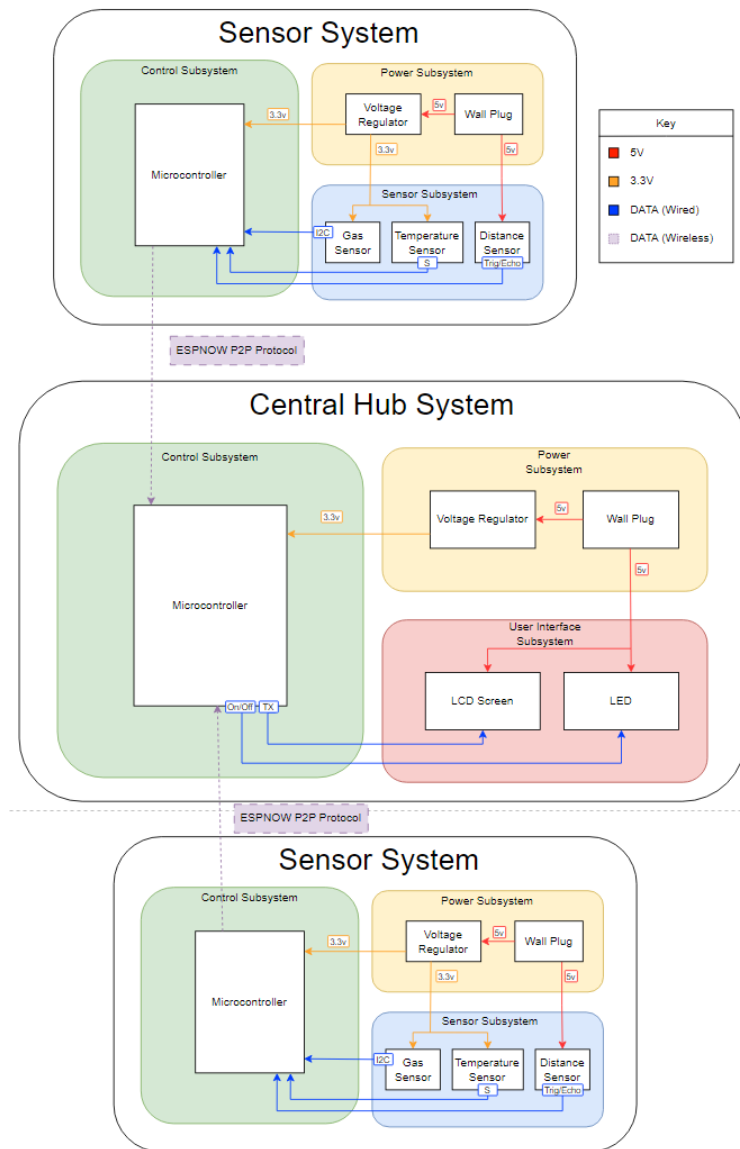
Sensor System

Control Subsystem

Microcontroller

3.3v

Power Subsystem

Voltage Regulator

5v

Wall Plug

3.3v

5v

Sensor Subsystem

I2C

Gas Sensor

Temperature Sensor

S

Distance Sensor

Trig/Echo

Key

5V

3.3V

DATA (Wired)

DATA (Wireless)

ESPNOW P2P Protocol

Central Hub System

Control Subsystem

Microcontroller

3.3v

Power Subsystem

Voltage Regulator

5v

Wall Plug

5v

User Interface Subsystem

LCD Screen

LED

On/Off

TX

ESPNOW P2P Protocol

Sensor System

Control Subsystem

Microcontroller

3.3v

Power Subsystem

Voltage Regulator

5v

Wall Plug

3.3v

5v

Sensor Subsystem

I2C

Gas Sensor

Temperature Sensor

S

Distance Sensor

Trig/Echo